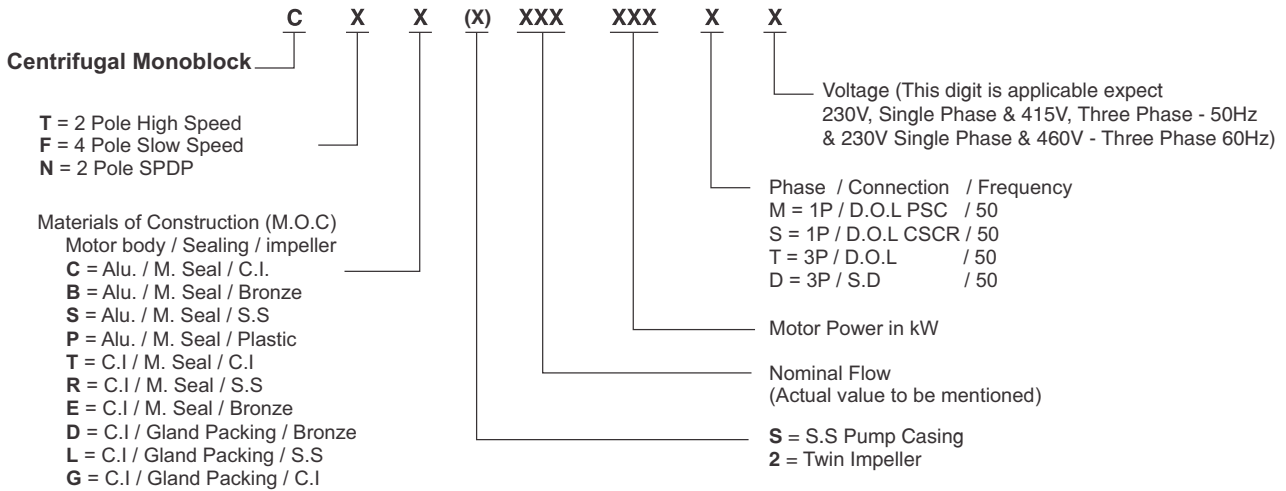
C X X (X) XXX XXX X X

Centrifugal Monoblock

Voltage (This digit is applicable expect 230V, Single Phase & 415V, Three Phase - 50Hz & 230V Single Phase & 460V - Three Phase 60Hz)

**T** = 2 Pole High Speed
**F** = 4 Pole Slow Speed
**N** = 2 Pole SPDP

Phase / Connection / Frequency
M = 1P / D.O.L PSC / 50
S = 1P / D.O.L CSCR / 50
T = 3P / D.O.L / 50
D = 3P / S.D / 50

Materials of Construction (M.O.C)
Motor body / Sealing / impeller
**C** = Alu. / M. Seal / C.I.
**B** = Alu. / M. Seal / Bronze
**S** = Alu. / M. Seal / S.S
**P** = Alu. / M. Seal / Plastic
**T** = C.I / M. Seal / C.I
**R** = C.I / M. Seal / S.S
**E** = C.I / M. Seal / Bronze
**D** = C.I / Gland Packing / Bronze
**L** = C.I / Gland Packing / S.S
**G** = C.I / Gland Packing / C.I

Motor Power in kW

Nominal Flow
(Actual value to be mentioned)

**S** = S.S Pump Casing
**2** = Twin Impeller